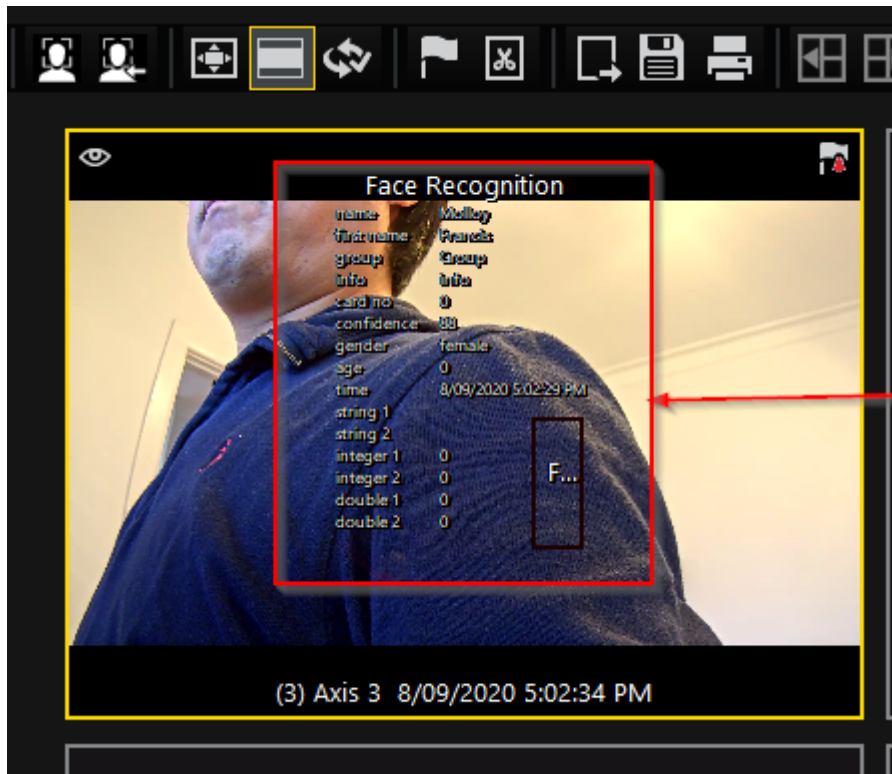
Face Recognition

| | |
|---|---|
| name | Malloy |
| first name | Francis |
| group | Group |
| info | info |
| card no | 0 |
| confidence | 88 |
| gender | female |
| age | 0 |
| time | 8/09/2020 5:02:29 PM |
| string 1 | |
| string 2 | |
| integer 1 | 0 |
| integer 2 | 0 |
| double 1 | 0 |
| double 2 | 0 |

F...

(3) Axis 3 8/09/2020 5:02:34 PM